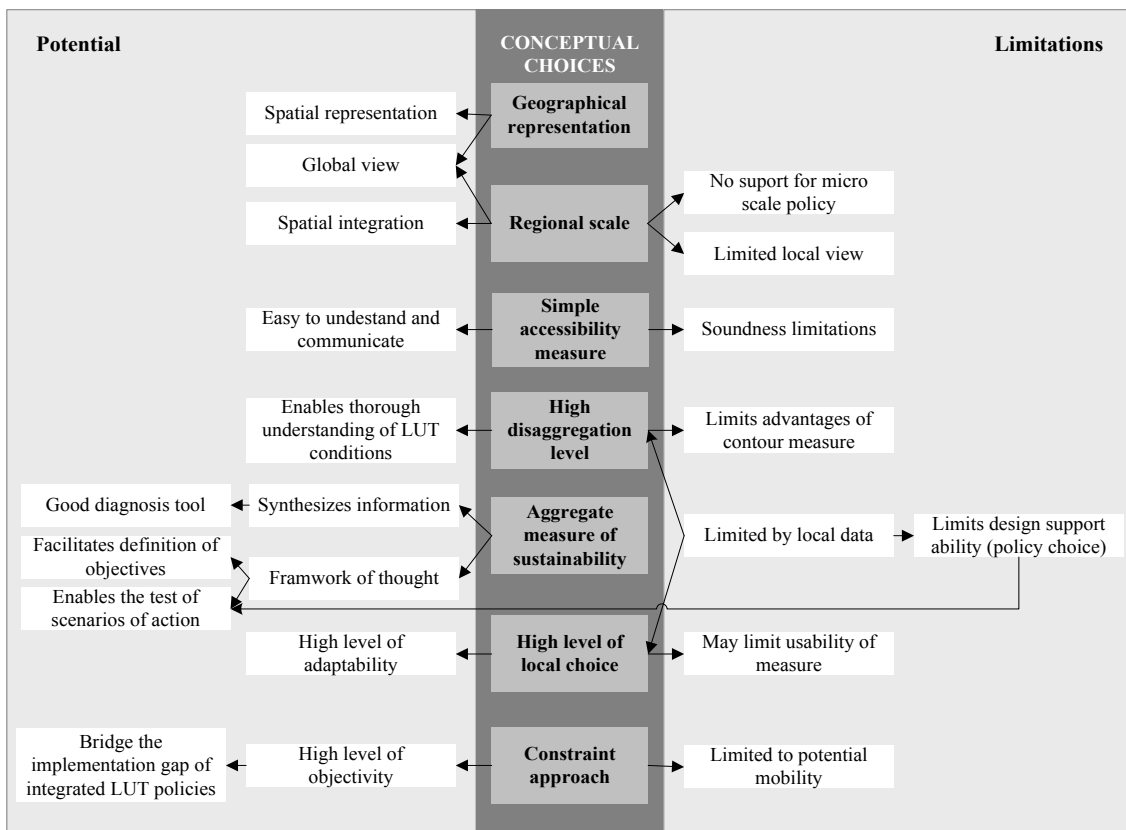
Potential

CONCEPTUAL CHOICES

Limitations

Spatial representation

Geographical representation

Global view

Spatial integration

Regional scale

No suport for micro scale policy

Limited local view

Easy to undestand and communicate

Simple accessibility measure

Soundness limitations

Enables thorough understanding of LUT conditions

High disaggregation level

Limits advantages of contour measure

Good diagnosis tool

Synthesizes information

Aggregate measure of sustainability

Limited by local data

Limits design support ability (policy choice)

Facilitates definition of objectives

Framwork of thought

Enables the test of scenarios of action

High level of adaptability

High level of local choice

May limit usability of measure

Bridge the implementation gap of integrated LUT policies

High level of objectivity

Constraint approach

Limited to potential mobility